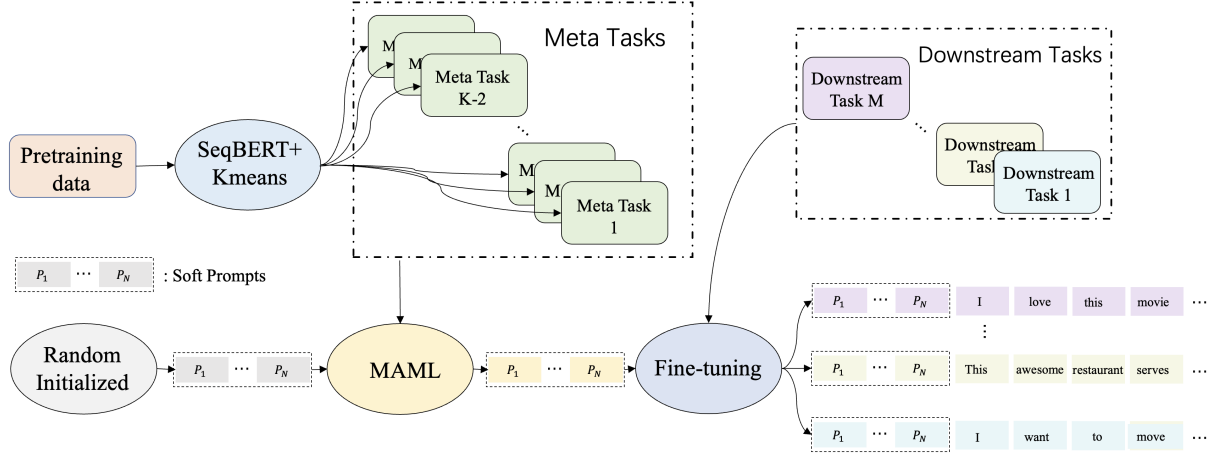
Meta Tasks

M

M

Meta Task K-2

M

M

Meta Task 1

Downstream Tasks

Downstream Task M

Downstream Task

Downstream Task 1

Pretraining data

SeqBERT+ Kmeans

$P_1$ ⋯ $P_N$ : Soft Prompts

Random Initialized

$P_1$ ⋯ $P_N$

MAML

$P_1$ ⋯ $P_N$

Fine-tuning

$P_1$ ⋯ $P_N$ I love this movie ⋯

⋮

$P_1$ ⋯ $P_N$ This awesome restaurant serves ⋯

$P_1$ ⋯ $P_N$ I want to move ⋯